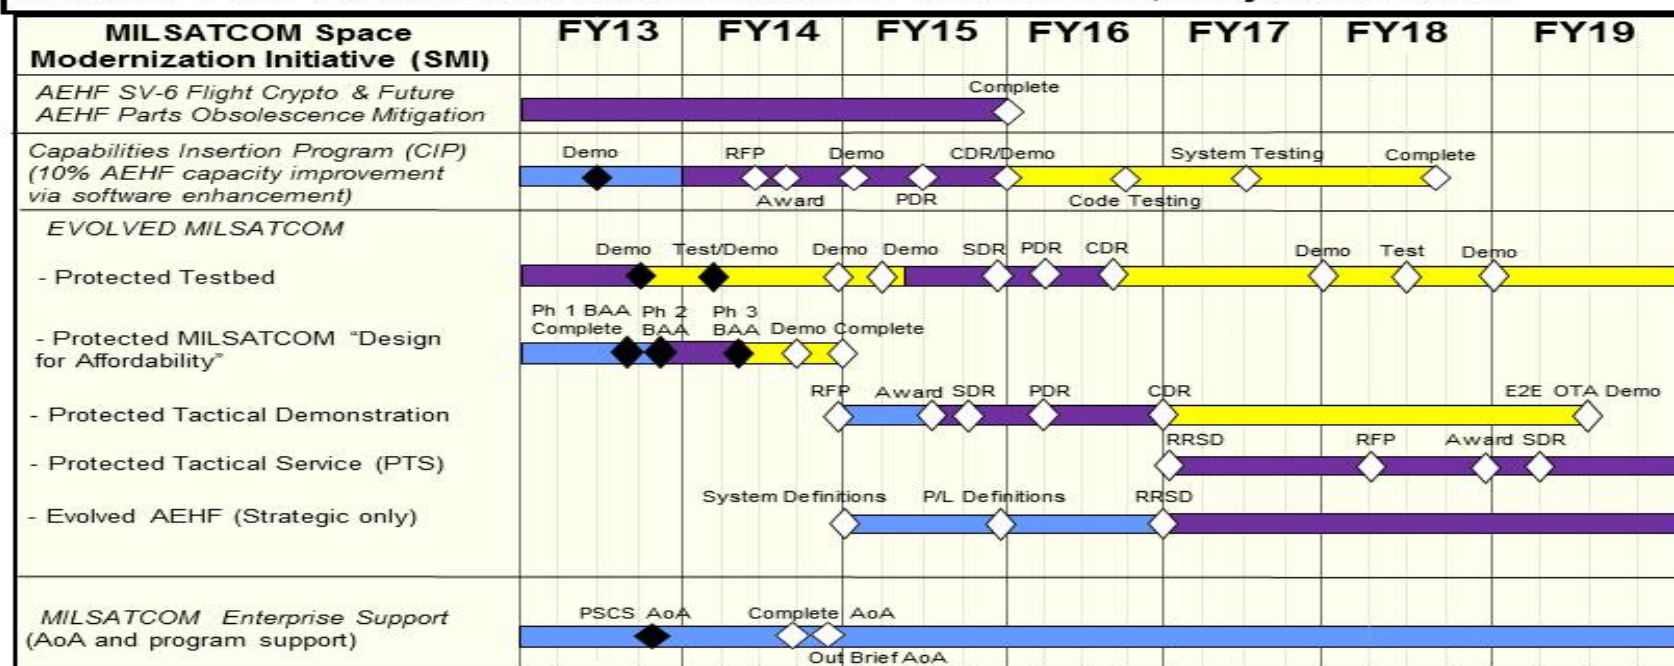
| MILSATCOM Space Modernization Initiative (SMI) | FY13 | FY14 | FY15 | FY16 | FY17 | FY18 | FY19 |
|---|---|---|---|---|---|---|---|
| AEHF SV-6 Flight Crypto & Future AEHF Parts Obsolescence Mitigation | | | | Complete | | | |
| Capabilities Insertion Program (CIP) (10% AEHF capacity improvement via software enhancement) | Demo | RFP Award Demo | PDR | CDR/Demo Code Testing | System Testing | Complete | |
| EVOLVED MILSATCOM | | | | | | | |
| - Protected Testbed | Demo | Test/Demo | Demo Demo SDR | PDR CDR | | Demo Test | Demo |
| - Protected MILSATCOM "Design for Affordability" | Ph 1 BAA Complete Ph 2 BAA | Ph 3 BAA Demo Complete | | | | | |
| - Protected Tactical Demonstration | | | RFP Award SDR | PDR | CDR | | E2E OTA Demo |
| - Protected Tactical Service (PTS) | | | | | RRSD | RFP Award SDR | |
| - Evolved AEHF (Strategic only) | | System Definitions | P/L Definitions | | RRSD | | |
| MILSATCOM Enterprise Support (AoA and program support) | PSCS AoA | Complete AoA Out Brief AoA | | | | | |